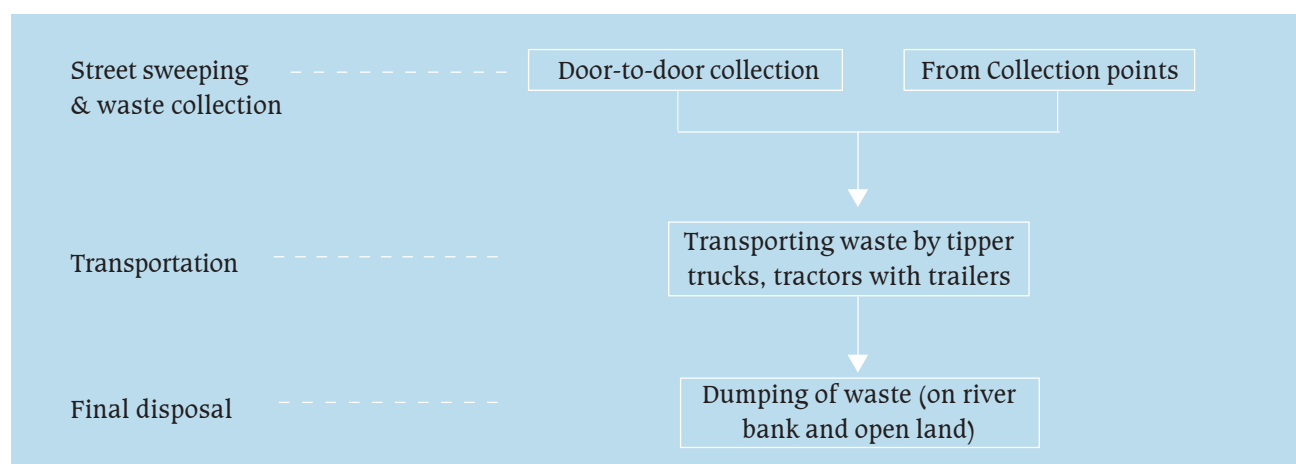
Street sweeping & waste collection

Door-to-door collection

From Collection points

Transportation

Transporting waste by tipper trucks, tractors with trailers

Final disposal

Dumping of waste (on river bank and open land)